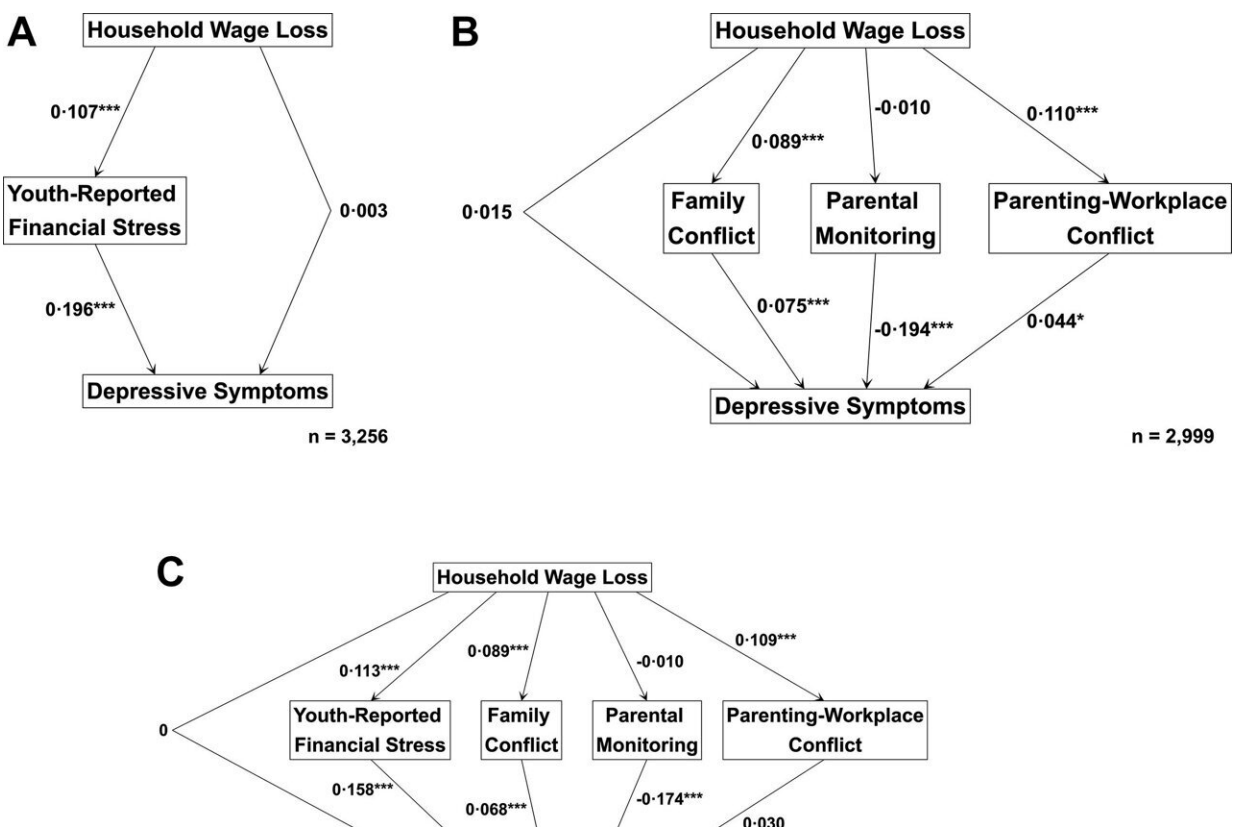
A

Household Wage Loss

0·107***

Youth-Reported Financial Stress

0·003

0·196***

Depressive Symptoms

n = 3,256

B

Household Wage Loss

0·089***

-0·010

0·110***

0·015

Family Conflict

Parental Monitoring

Parenting-Workplace Conflict

0·075***

-0·194***

0·044*

Depressive Symptoms

n = 2,999

C

Household Wage Loss

0·113***

0·089***

-0·010

0·109***

0

Youth-Reported Financial Stress

Family Conflict

Parental Monitoring

Parenting-Workplace Conflict

0·158***

0·068***

-0·174***

0·030